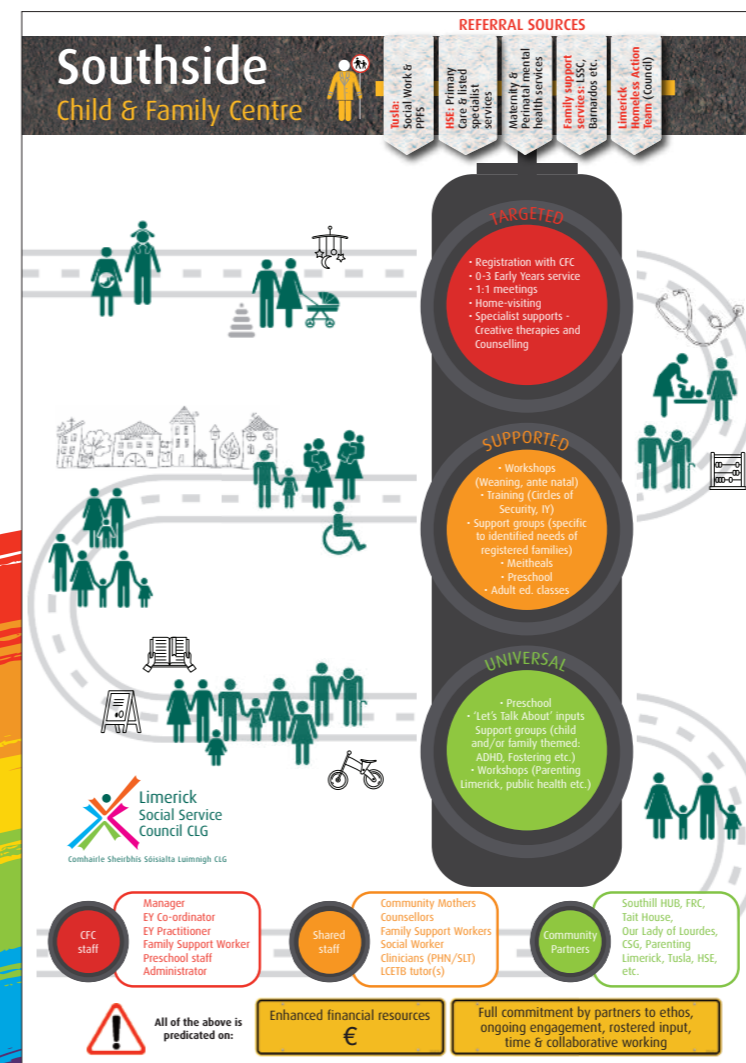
Southside
Child & Family Centre

REFERRAL SOURCES

Tusla: Social Work & PPFS

HSE: Primary Care & listed specialist services

Maternity & Perinatal mental health services

Family support services: LSSC, Barnardos etc.

Limerick Homeless Action Team (Council)

TARGETED

• Registration with CFC
• 0-3 Early Years service
• 1:1 meetings
• Home-visiting
• Specialist supports - Creative therapies and Counselling

SUPPORTED

• Workshops (Weaning, ante natal)
• Training (Circles of Security, IY)
• Support groups (specific to identified needs of registered families)
• Meitheals
• Preschool
• Adult ed. classes

UNIVERSAL

• Preschool
• 'Let's Talk About' inputs
Support groups (child and/or family themed: ADHD, Fostering etc.)
• Workshops (Parenting Limerick, public health etc.)

Limerick Social Service Council CLG
Comhairle Sheirbhís Sóisialta Luimnigh CLG

CFC staff
Manager
EY Co-ordinator
EY Practitioner
Family Support Worker
Preschool staff
Administrator

Shared staff
Community Mothers
Counsellors
Family Support Workers
Social Worker
Clinicians (PHN/SLT)
LCETB tutor(s)

Community Partners
Southill HUB, FRC, Tait House, Our Lady of Lourdes, CSG, Parenting Limerick, Tusla, HSE, etc.

All of the above is predicated on:

Enhanced financial resources
€

Full commitment by partners to ethos, ongoing engagement, rostered input, time & collaborative working